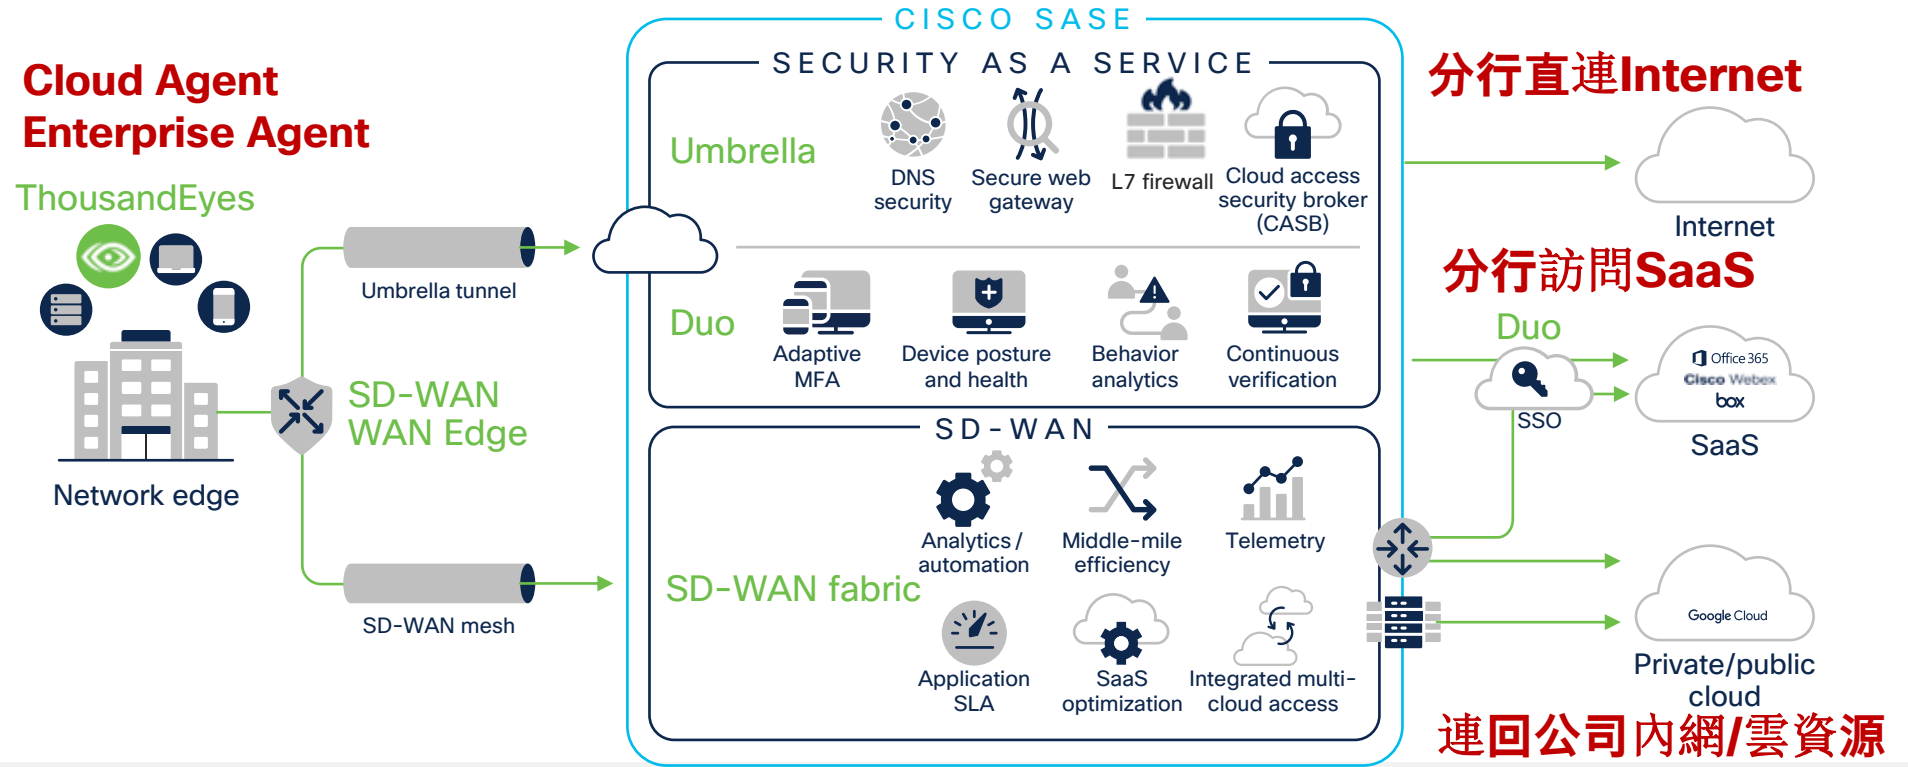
Cloud Agent
Enterprise Agent

ThousandEyes

Network edge

SD-WAN
WAN Edge

Umbrella tunnel

SD-WAN mesh

CISCO SASE

SECURITY AS A SERVICE

Umbrella

DNS security

Secure web gateway

L7 firewall

Cloud access security broker (CASB)

Duo

Adaptive MFA

Device posture and health

Behavior analytics

Continuous verification

SD-WAN

SD-WAN fabric

Analytics / automation

Middle-mile efficiency

Telemetry

Application SLA

SaaS optimization

Integrated multi-cloud access

分行直連Internet

Internet

分行訪問SaaS

Duo

SSO

Office 365
Cisco Webex
box

SaaS

Google Cloud

Private/public cloud

連回公司內網/雲資源